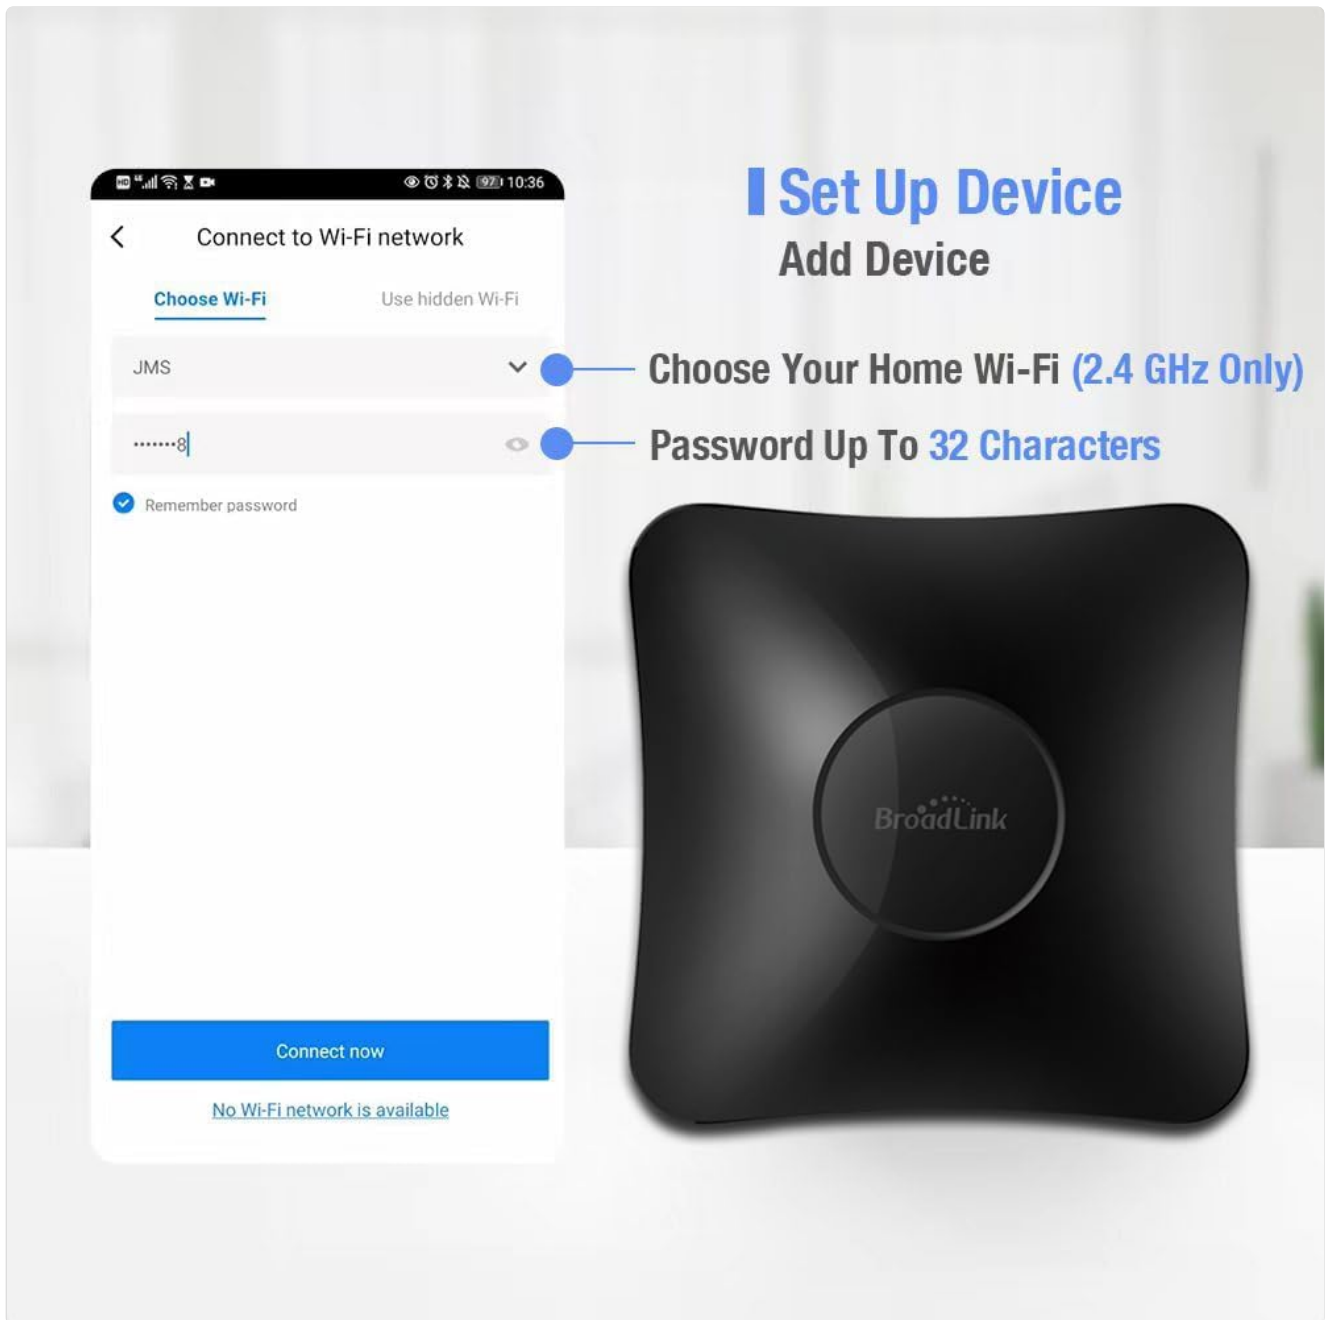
97 10:36

Connect to Wi-Fi network

Choose Wi-Fi

Use hidden Wi-Fi

JMS

•••••••8

Remember password

Connect now

No Wi-Fi network is available

Set Up Device

Add Device

Choose Your Home Wi-Fi (2.4 GHz Only)

Password Up To 32 Characters

BroadLink